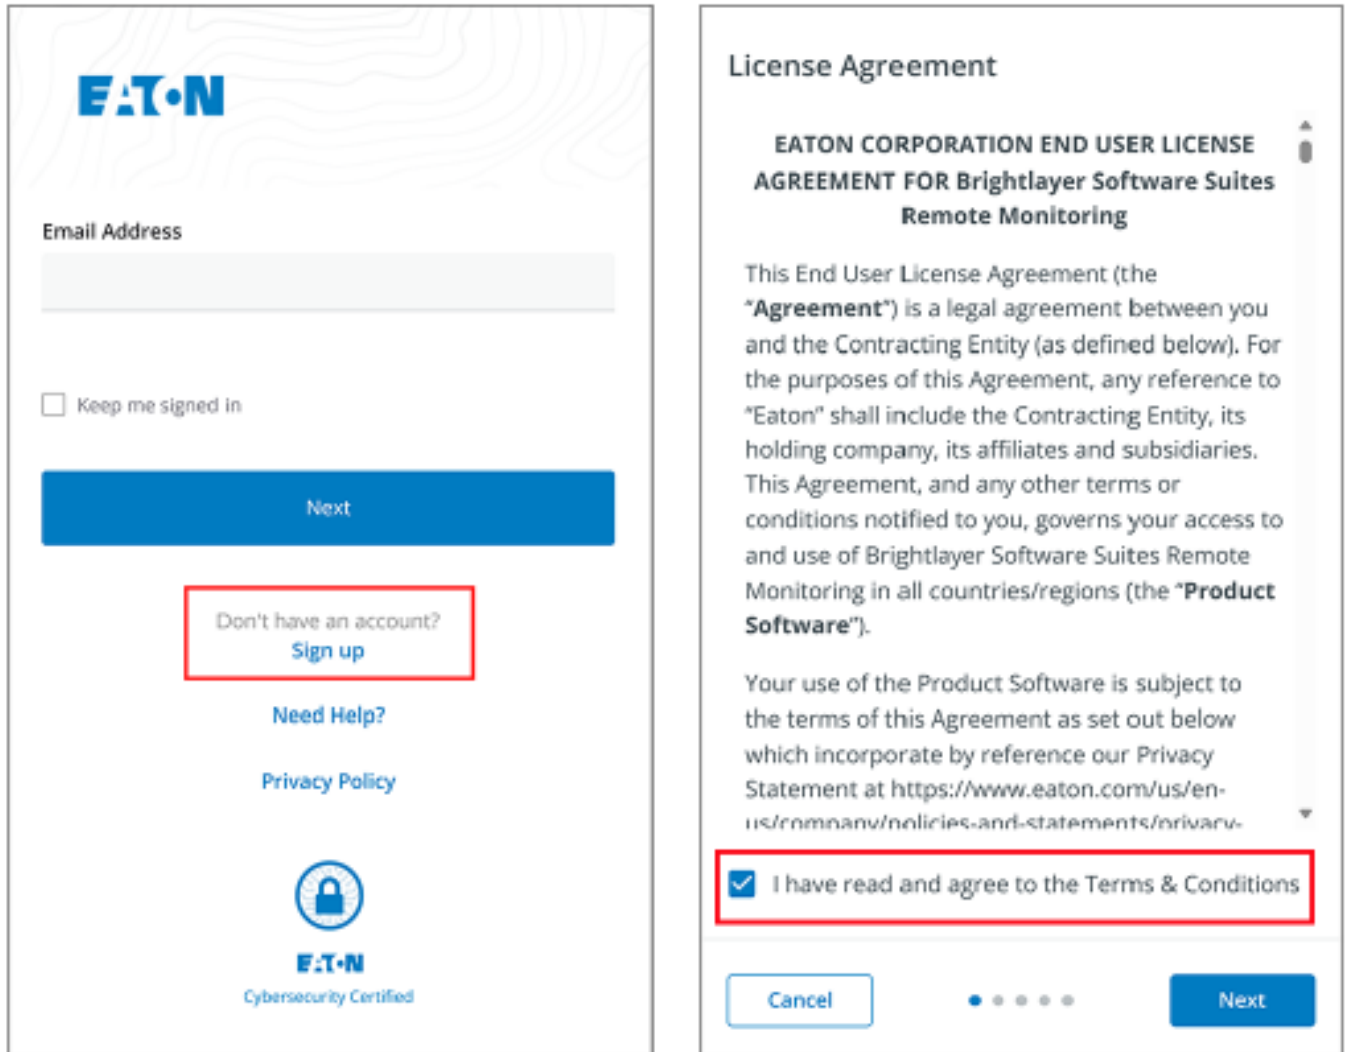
EATON

Email Address

Keep me signed in

Next

Don't have an account?
Sign up

Need Help?

Privacy Policy

EATON
Cybersecurity Certified

License Agreement

EATON CORPORATION END USER LICENSE AGREEMENT FOR Brightlayer Software Suites Remote Monitoring

This End User License Agreement (the "Agreement") is a legal agreement between you and the Contracting Entity (as defined below). For the purposes of this Agreement, any reference to "Eaton" shall include the Contracting Entity, its holding company, its affiliates and subsidiaries. This Agreement, and any other terms or conditions notified to you, governs your access to and use of Brightlayer Software Suites Remote Monitoring in all countries/regions (the "Product Software").

Your use of the Product Software is subject to the terms of this Agreement as set out below which incorporate by reference our Privacy Statement at https://www.eaton.com/us/en-us/company/policies-and-statements/privacy-

I have read and agree to the Terms & Conditions

Cancel

Next